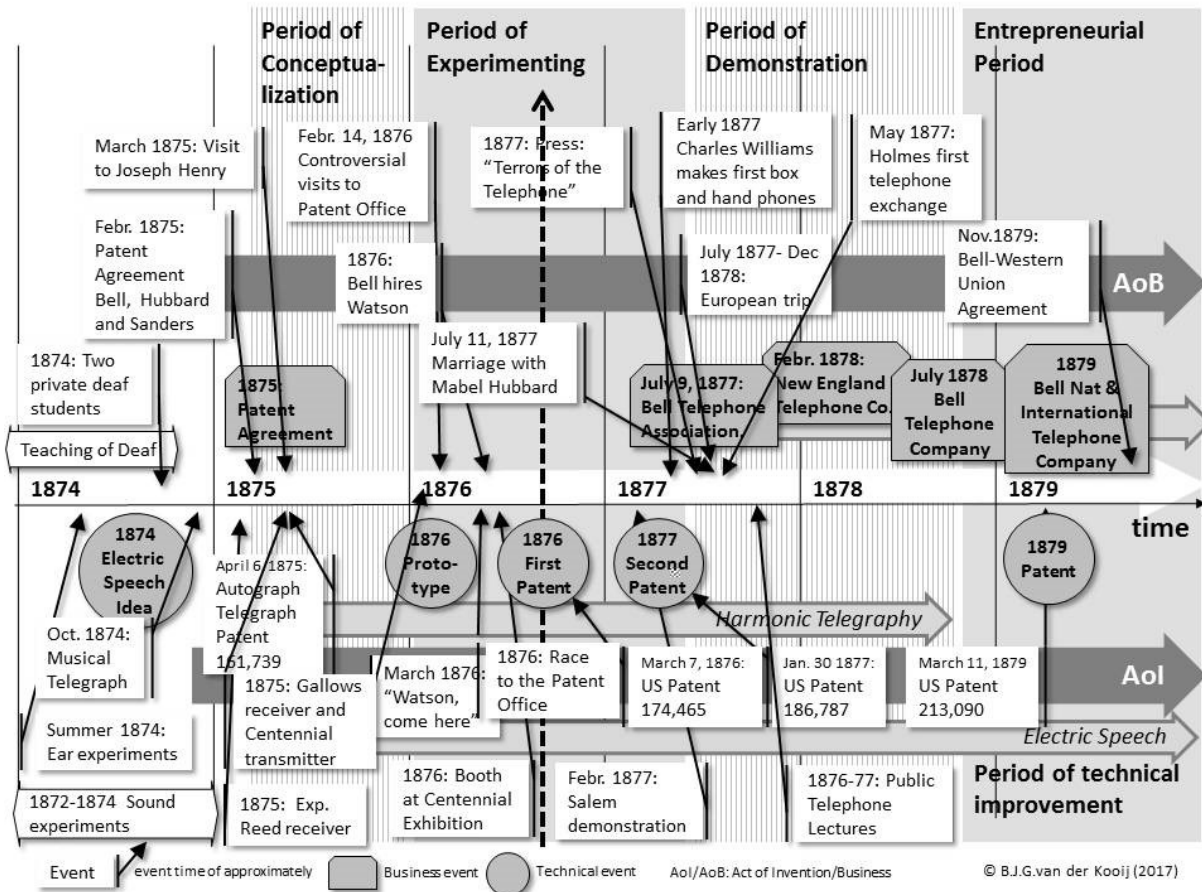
Period of Conceptualization

Period of Experimenting

Period of Demonstration

Entrepreneurial Period

March 1875: Visit to Joseph Henry

Febr. 14, 1876 Controversial visits to Patent Office

1877: Press: "Terrors of the Telephone"

Early 1877 Charles Williams makes first box and hand phones

May 1877: Holmes first telephone exchange

Febr. 1875: Patent Agreement Bell, Hubbard and Sanders

1876: Bell hires Watson

July 1877- Dec 1878: European trip

Nov.1879: Bell-Western Union Agreement

AoB

July 11, 1877 Marriage with Mabel Hubbard

1874: Two private deaf students

1875: Patent Agreement

Febr. 1878: New England Telephone Co.

July 9, 1877: Bell Telephone Association

July 1878 Bell Telephone Company

1879 Bell Nat & International Telephone Company

Teaching of Deaf

1874

1875

1876

1877

1878

1879

time

1874 Electric Speech Idea

April 6, 1875: Autograph Telegraph Patent 161,739

1876 Proto-type

1876 First Patent

1877 Second Patent

1879 Patent

Harmonic Telegraphy

Oct. 1874: Musical Telegraph

March 1876: "Watson, come here"

1876: Race to the Patent Office

March 7, 1876: US Patent 174,465

Jan. 30 1877: US Patent 186,787

March 11, 1879 US Patent 213,090

AoI

1875: Gallows receiver and Centennial transmitter

Summer 1874: Ear experiments

Electric Speech

1872-1874 Sound experiments

1875: Exp. Reed receiver

1876: Booth at Centennial Exhibition

Febr. 1877: Salem demonstration

1876-77: Public Telephone Lectures

Period of technical improvement

Event

event time of approximately

Business event

Technical event

AoI/AoB: Act of Invention/Business

© B.J.G.van der Kooij (2017)